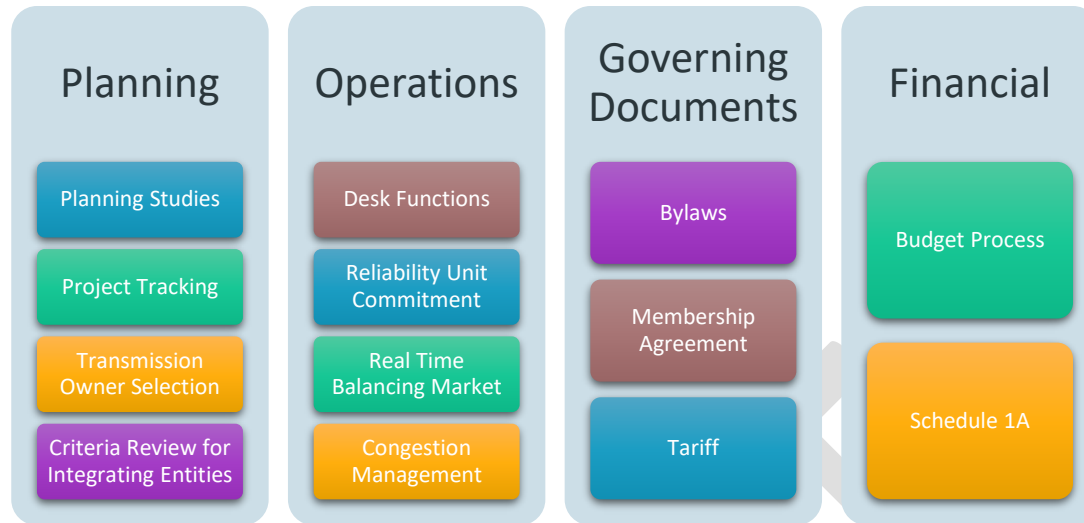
Planning

Planning Studies

Project Tracking

Transmission Owner Selection

Criteria Review for Integrating Entities

Operations

Desk Functions

Reliability Unit Commitment

Real Time Balancing Market

Congestion Management

Governing Documents

Bylaws

Membership Agreement

Tariff

Financial

Budget Process

Schedule 1A